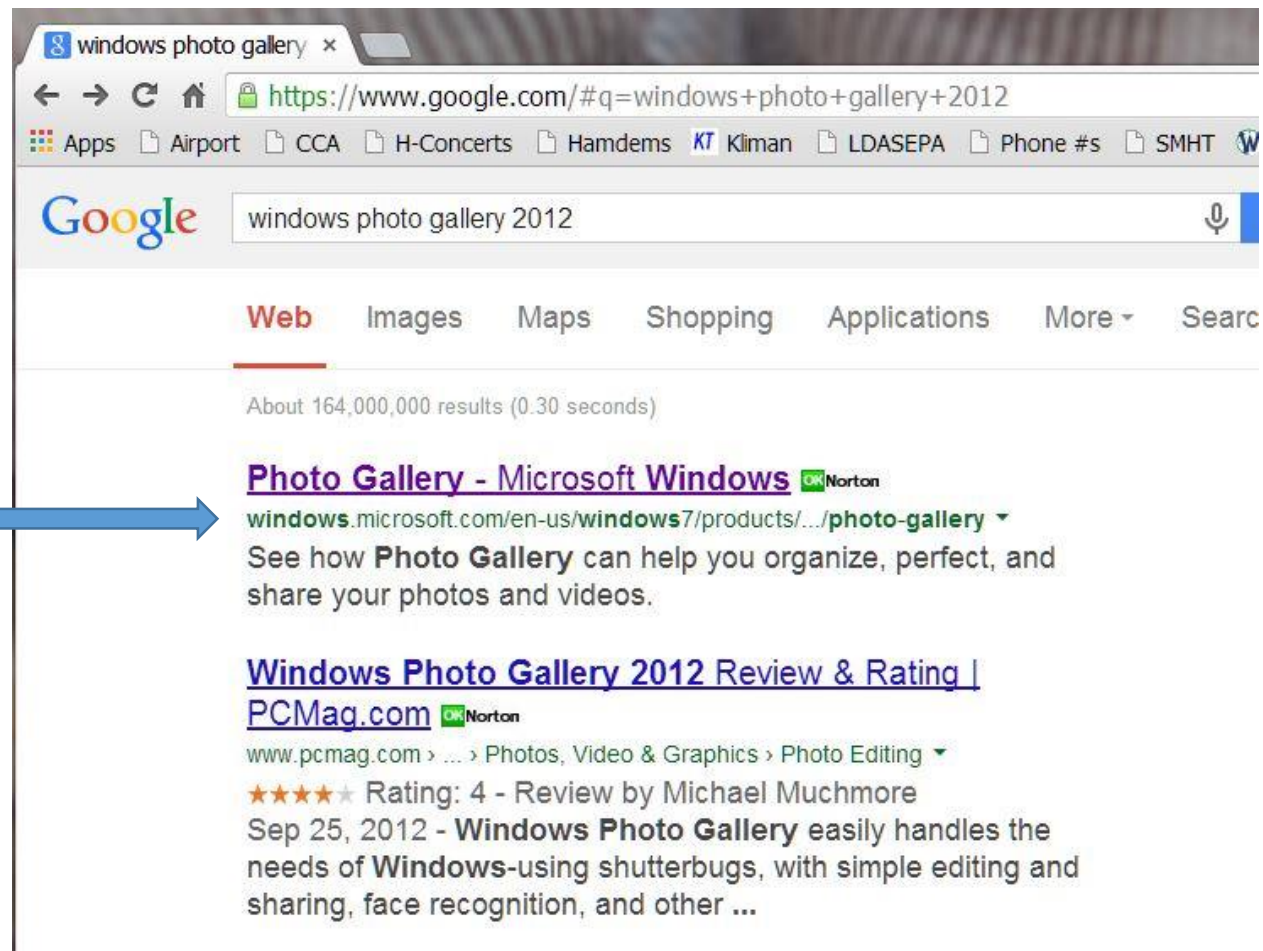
windows photo gallery ×

https://www.google.com/#q=windows+photo+gallery+2012

Apps Airport CCA H-Concerts Hamdems KT Kliman LDASEPA Phone #s SMHT

Google windows photo gallery 2012

Web Images Maps Shopping Applications More Searc

About 164,000,000 results (0.30 seconds)

Photo Gallery - Microsoft Windows OK Norton
windows.microsoft.com/en-us/windows7/products/.../photo-gallery
See how Photo Gallery can help you organize, perfect, and share your photos and videos.

Windows Photo Gallery 2012 Review & Rating | PCMag.com OK Norton
www.pcmag.com › ... › Photos, Video & Graphics › Photo Editing
★★★★★ Rating: 4 - Review by Michael Muchmore
Sep 25, 2012 - Windows Photo Gallery easily handles the needs of Windows-using shutterbugs, with simple editing and sharing, face recognition, and other ...